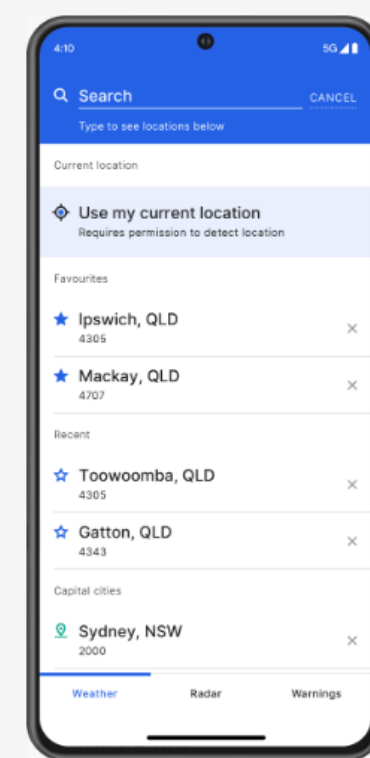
4:10

5G

Search

CANCEL

Type to see locations below

Current location

Use my current location

Requires permission to detect location

Favourites

Ipswich, QLD

4305

Mackay, QLD

4707

Recent

Toowoomba, QLD

4305

Gatton, QLD

4343

Capital cities

Sydney, NSW

2000

Weather

Radar

Warnings